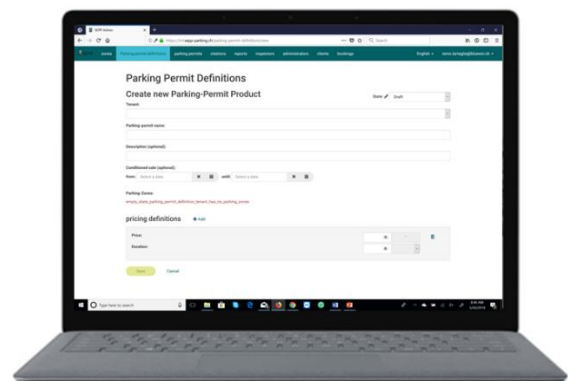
home | Parking permit definitions | parking permits | citations | reports | inspectors | administrators | clients | bookings

English ▾

Parking Permit Definitions

Create new Parking-Permit Product

State: Draft

Tenant:

Parking permit name:

Description (optional):

Conditioned sale (optional):

from: Select a date

until: Select a date

Parking Zones:

pricing definitions

+ Add

Price:

Duration:

Save

Cancel

Type here to search